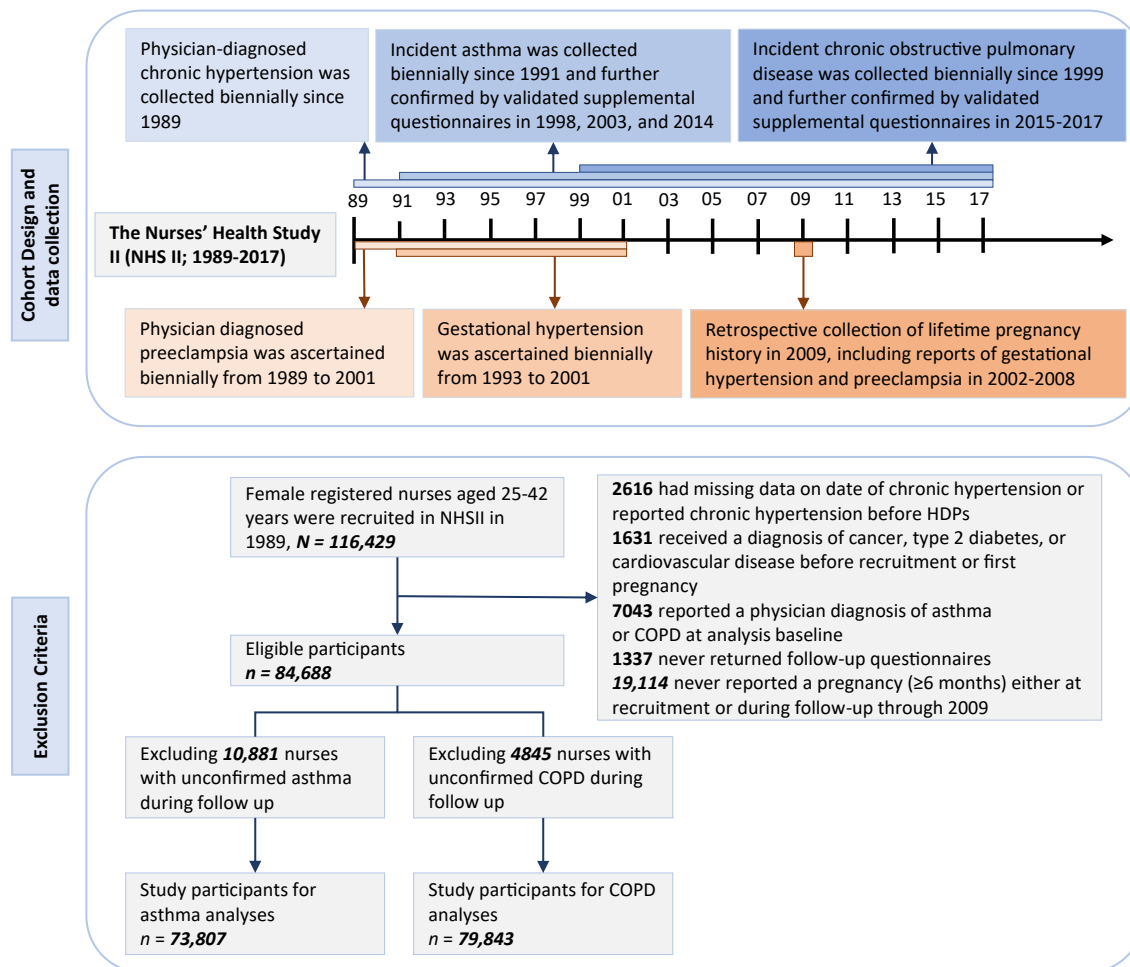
Cohort Design and data collection

Physician-diagnosed chronic hypertension was collected biennially since 1989

Incident asthma was collected biennially since 1991 and further confirmed by validated supplemental questionnaires in 1998, 2003, and 2014

Incident chronic obstructive pulmonary disease was collected biennially since 1999 and further confirmed by validated supplemental questionnaires in 2015-2017

89 91 93 95 97 99 01 03 05 07 09 11 13 15 17

The Nurses' Health Study II (NHS II; 1989-2017)

Physician diagnosed preeclampsia was ascertained biennially from 1989 to 2001

Gestational hypertension was ascertained biennially from 1993 to 2001

Retrospective collection of lifetime pregnancy history in 2009, including reports of gestational hypertension and preeclampsia in 2002-2008

Exclusion Criteria

Female registered nurses aged 25-42 years were recruited in NHSII in 1989, ***N = 116,429***

**2616** had missing data on date of chronic hypertension or reported chronic hypertension before HDPs
**1631** received a diagnosis of cancer, type 2 diabetes, or cardiovascular disease before recruitment or first pregnancy
**7043** reported a physician diagnosis of asthma or COPD at analysis baseline
**1337** never returned follow-up questionnaires
***19,114*** never reported a pregnancy (≥6 months) either at recruitment or during follow-up through 2009

Eligible participants
***n = 84,688***

Excluding ***10,881*** nurses with unconfirmed asthma during follow up

Excluding ***4845*** nurses with unconfirmed COPD during follow up

Study participants for asthma analyses
*n* = ***73,807***

Study participants for COPD analyses
*n* = ***79,843***